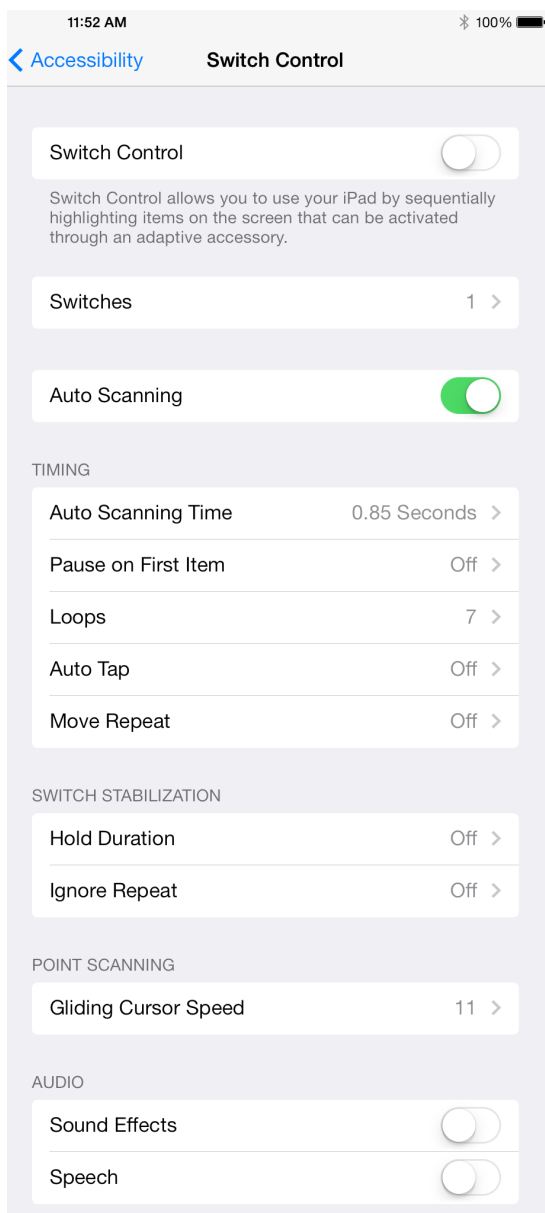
11:52 AM

100%

Accessibility

Switch Control

Switch Control

Switch Control allows you to use your iPad by sequentially highlighting items on the screen that can be activated through an adaptive accessory.

Switches 1

Auto Scanning

TIMING

Auto Scanning Time 0.85 Seconds

Pause on First Item Off

Loops 7

Auto Tap Off

Move Repeat Off

SWITCH STABILIZATION

Hold Duration Off

Ignore Repeat Off

POINT SCANNING

Gliding Cursor Speed 11

AUDIO

Sound Effects

Speech